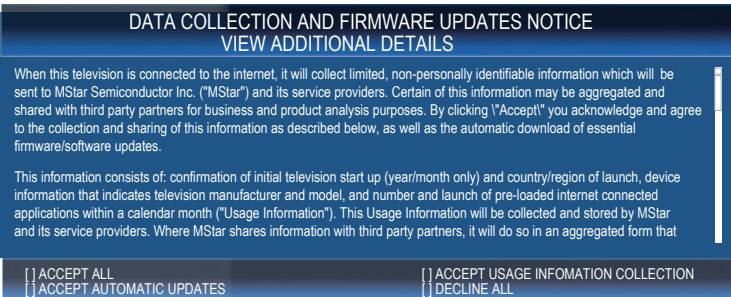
DATA COLLECTION AND FIRMWARE UPDATES NOTICE
VIEW ADDITIONAL DETAILS

When this television is connected to the internet, it will collect limited, non-personally identifiable information which will be sent to MStar Semiconductor Inc. ("MStar") and its service providers. Certain of this information may be aggregated and shared with third party partners for business and product analysis purposes. By clicking \"Accept\" you acknowledge and agree to the collection and sharing of this information as described below, as well as the automatic download of essential firmware/software updates.

This information consists of: confirmation of initial television start up (year/month only) and country/region of launch, device information that indicates television manufacturer and model, and number and launch of pre-loaded internet connected applications within a calendar month ("Usage Information"). This Usage Information will be collected and stored by MStar and its service providers. Where MStar shares information with third party partners, it will do so in an aggregated form that

[ ] ACCEPT ALL
[ ] ACCEPT AUTOMATIC UPDATES
[ ] ACCEPT USAGE INFOMATION COLLECTION
[ ] DECLINE ALL